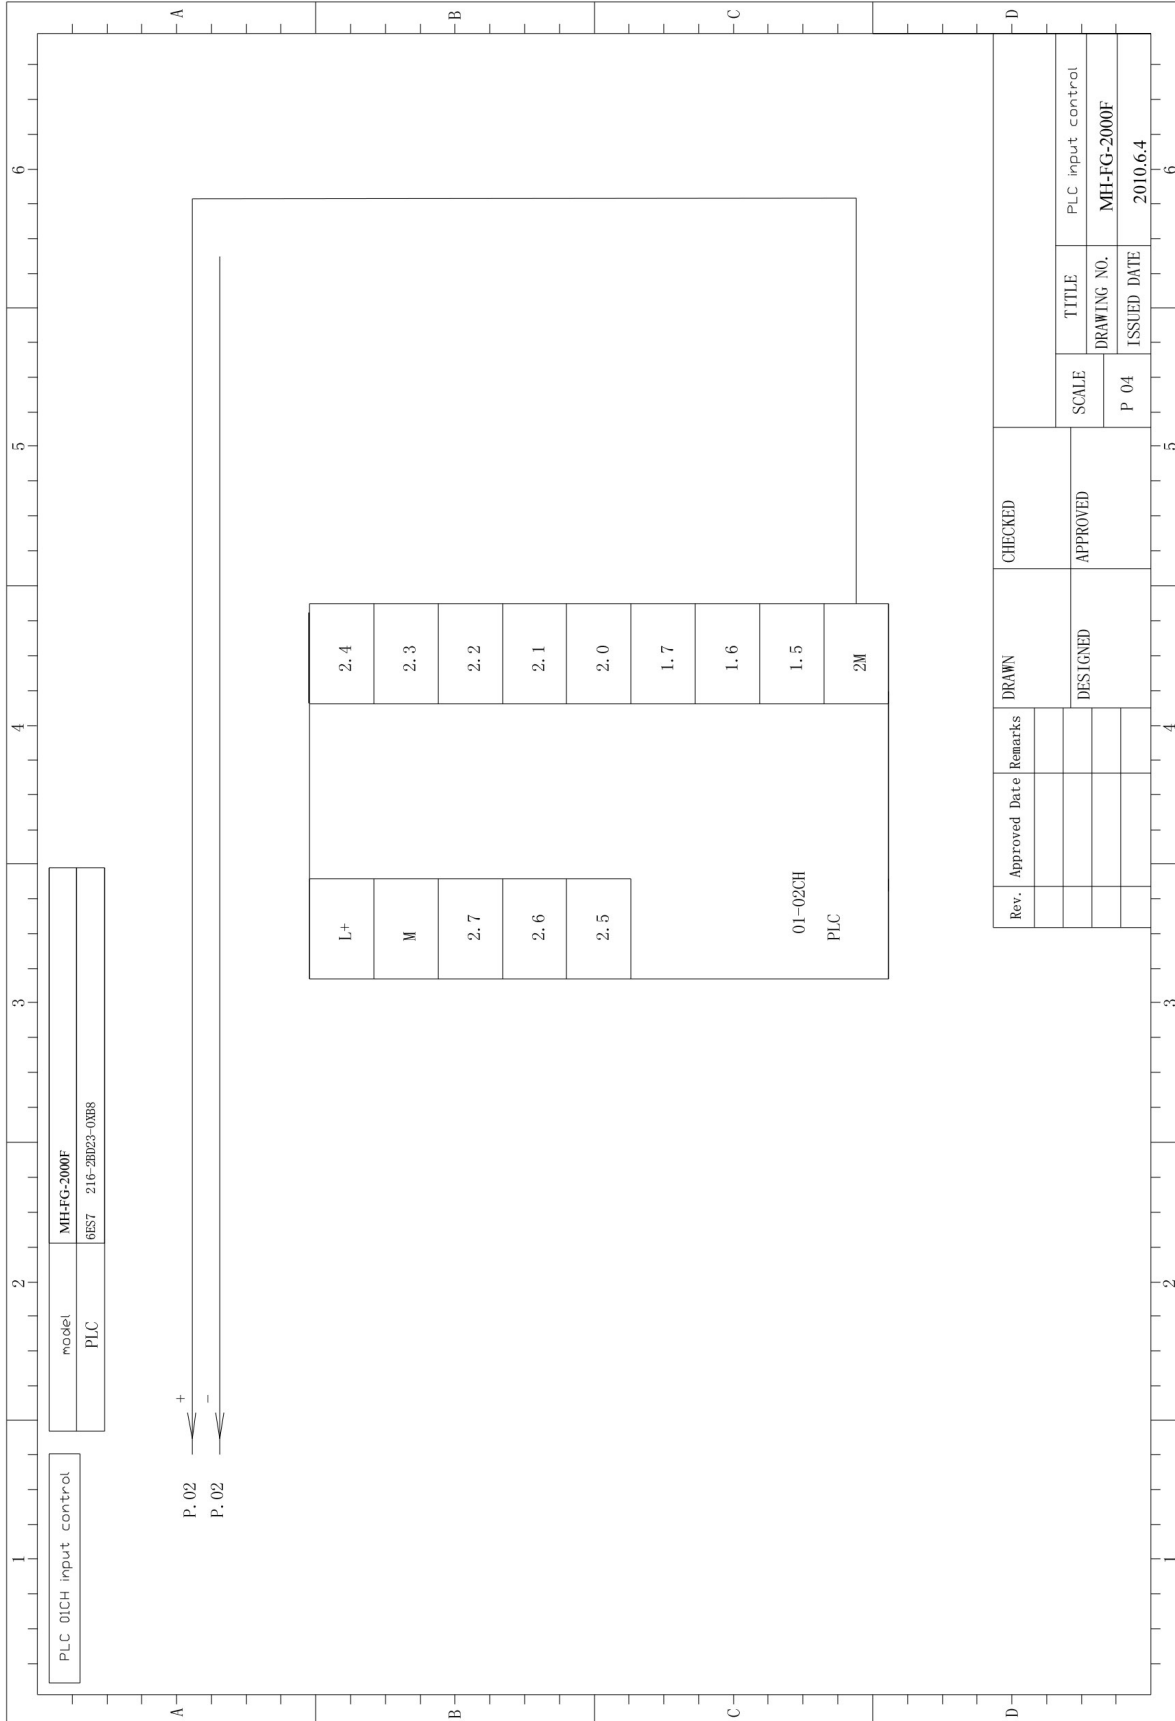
A
B
C
D
6
5
4
3
2
1

PLC 01CH input control

| model | MH-FG-2000F |
|---|---|
| PLC | 6ES7 216-2BD23-0XB8 |

+
-
P.02
P.02

| 2.4 | 2.3 | 2.2 | 2.1 | 2.0 | 1.7 | 1.6 | 1.5 | 2M |
|---|---|---|---|---|---|---|---|---|

| L+ | M | 2.7 | 2.6 | 2.5 |
|---|---|---|---|---|

01-02CH
PLC

| Rev. | Approved Date | Remarks |
|---|---|---|
| | | |
| | | |
| | | |
| | | |

| DRAWN | CHECKED |
|---|---|
| DESIGNED | APPROVED |

| SCALE | TITLE | PLC input control |
|---|---|---|
| | DRAWING NO. | MH-FG-2000F |
| P 04 | ISSUED DATE | 2010.6.4 |

A
B
C
D
6
5
4
3
2
1